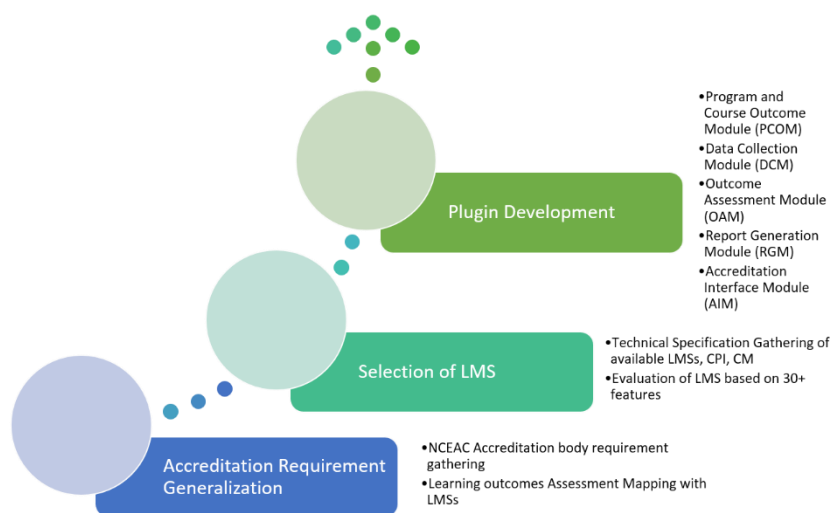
Plugin Development

•Program and Course Outcome Module (PCOM)
•Data Collection Module (DCM)
•Outcome Assessment Module (OAM)
•Report Generation Module (RGM)
•Accreditation Interface Module (AIM)

Selection of LMS

•Technical Specification Gathering of available LMSs, CPI, CM
•Evaluation of LMS based on 30+ features

Accreditation Requirement Generalization

•NCEAC Accreditation body requirement gathering
•Learning outcomes Assessment Mapping with LMSs